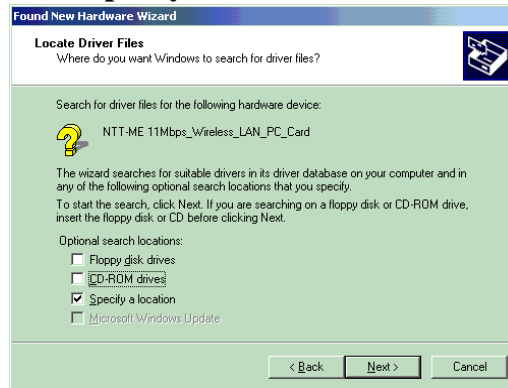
Found New Hardware Wizard

Locate Driver Files
Where do you want Windows to search for driver files?

Search for driver files for the following hardware device:

NTT-ME 11Mbps_Wireless_LAN_PC_Card

The wizard searches for suitable drivers in its driver database on your computer and in any of the following optional search locations that you specify.

To start the search, click Next. If you are searching on a floppy disk or CD-ROM drive, insert the floppy disk or CD before clicking Next.

Optional search locations:

☐ Floppy disk drives
☐ CD-ROM drives
☑ Specify a location
☐ Microsoft Windows Update

< Back
Next >
Cancel